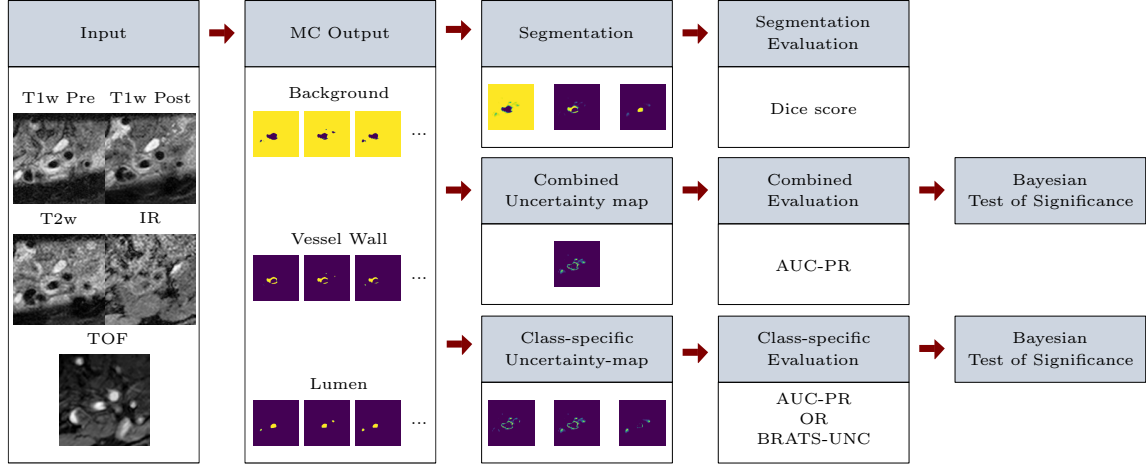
Input

T1w Pre T1w Post

T2w IR

TOF

MC Output

Background

...

Vessel Wall

...

Lumen

...

Segmentation

Segmentation Evaluation

Dice score

Combined Uncertainty map

Combined Evaluation

AUC-PR

Bayesian Test of Significance

Class-specific Uncertainty-map

Class-specific Evaluation

AUC-PR
OR
BRATS-UNC

Bayesian Test of Significance